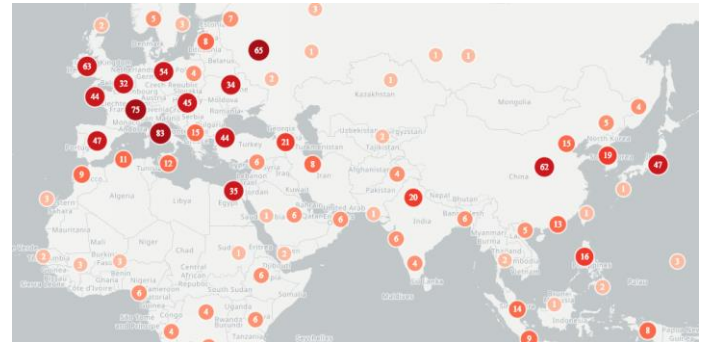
2
5
3
7
3
8
65
1
1
1
63
54
4
32
34
2
1
Belarus
Czech Republic
Moldova
Romania
Serbia
Kazakhstan
Mongolia
44
75
45
83
15
44
47
21
Uzbekistan
Kyrgyzstan
Turkey
Georgia
Tajikistan
2
4
5
15
19
47
North Korea
8
Iran
Afghanistan
Pakistan
Nepal
Bhutan
China
62
11
12
6
9
4
Algeria
Libya
Egypt
35
Kuwait
Qatar
United Arab Emirates
India
1
3
20
2
1
1
6
6
13
1
6
5
Mauritania
Mali
Niger
Chad
Sudan
Eritrea
Burma
3
4
6
16
3
1
3
Nigeria
Central African Republic
Somalia
South Sudan
Uganda
Kenya
Rwanda
Burundi
Congo
Côte d'Ivoire
Sierra Leone
Maldives
Sri Lanka
Palau
6
2
4
6
4
6
2
14
1
9
8
Seychelles
1
2
3